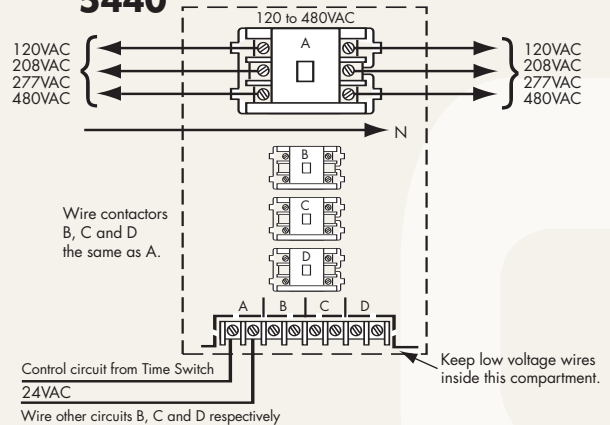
S440

120 to 480VAC

120VAC
208VAC
277VAC
480VAC

A

120VAC
208VAC
277VAC
480VAC

N

B

C

D

Wire contactors B, C and D the same as A.

A | B | C | D

Control circuit from Time Switch

24VAC

Wire other circuits B, C and D respectively

Keep low voltage wires inside this compartment.